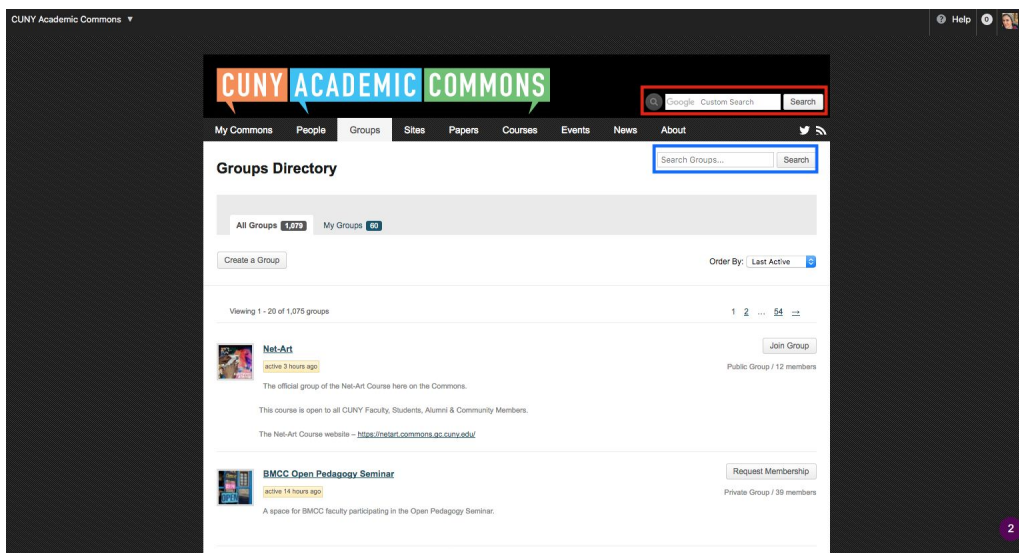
CUNY Academic Commons ▼

Help 0

CUNY ACADEMIC COMMONS

Google Custom Search Search

My Commons People Groups Sites Papers Courses Events News About

Groups Directory

Search Groups... Search

All Groups 1,079 My Groups 60

Create a Group

Order By: Last Active

Viewing 1 - 20 of 1,075 groups

1 2 ... 54 →

Net-Art

active 3 hours ago

The official group of the Net-Art Course here on the Commons.

This course is open to all CUNY Faculty, Students, Alumni & Community Members.

The Net-Art Course website – https://netart.commons.gc.cuny.edu/

Join Group

Public Group / 12 members

BMCC Open Pedagogy Seminar

active 14 hours ago

A space for BMCC faculty participating in the Open Pedagogy Seminar.

Request Membership

Private Group / 39 members

2